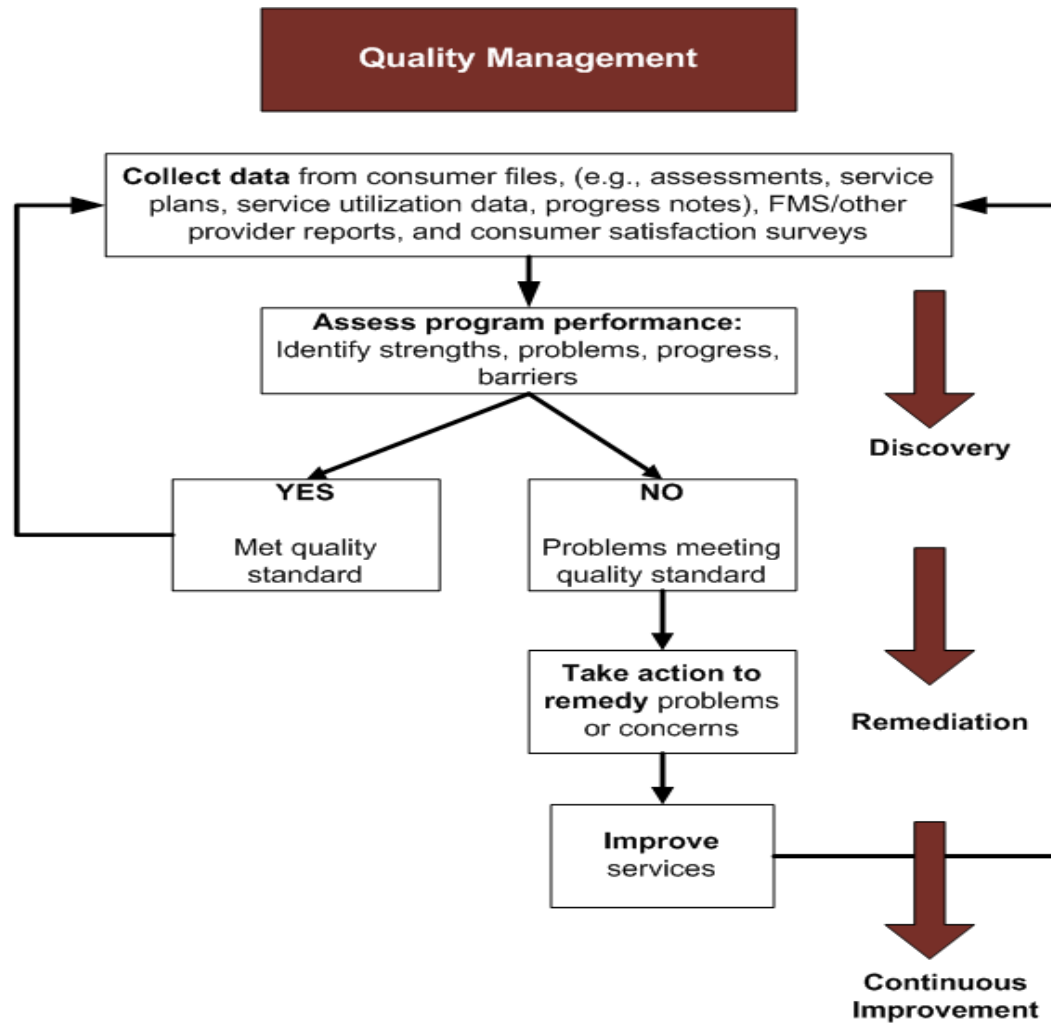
Quality Management

Collect data from consumer files, (e.g., assessments, service plans, service utilization data, progress notes), FMS/other provider reports, and consumer satisfaction surveys

Assess program performance: Identify strengths, problems, progress, barriers

Discovery

YES

Met quality standard

NO

Problems meeting quality standard

Remediation

Take action to remedy problems or concerns

Improve services

Continuous Improvement